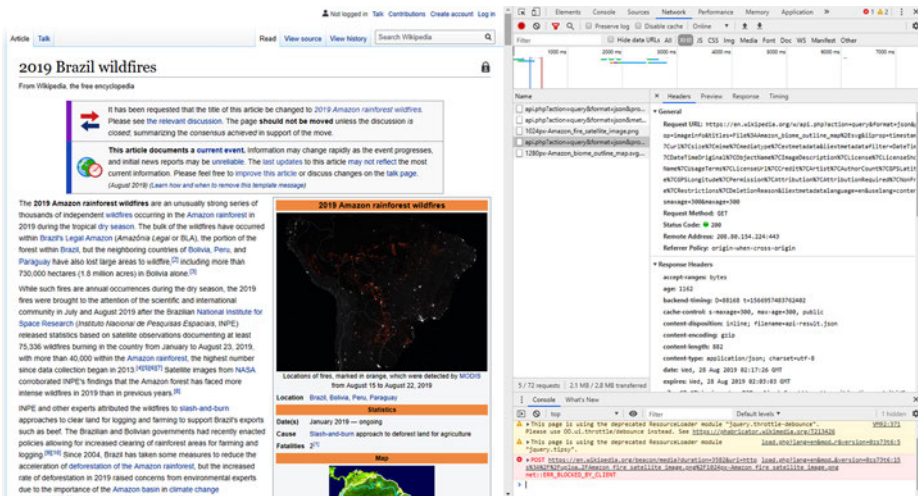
Not logged in Talk Contributions Create account Log in

Article Talk Read View source View history Search Wikipedia

2019 Brazil wildfires

From Wikipedia, the free encyclopedia

It has been requested that the title of this article be changed to 2019 Amazon rainforest wildfires. Please see the relevant discussion. The page should not be moved unless the discussion is closed; summarizing the consensus achieved in support of the move.

This article documents a current event. Information may change rapidly as the event progresses, and initial news reports may be unreliable. The last updates to this article may not reflect the most current information. Please feel free to improve this article or discuss changes on the talk page. (August 2019) (Learn how and when to remove this template message)

The 2019 Amazon rainforest wildfires are an unusually strong series of thousands of independent wildfires occurring in the Amazon rainforest in 2019 during the tropical dry season. The bulk of the wildfires have occurred within Brazil's Legal Amazon (Amazônia Legal or BLA), the portion of the forest within Brazil, but the neighboring countries of Bolivia, Peru, and Paraguay have also lost large areas to wildfire,[2] including more than 730,000 hectares (1.8 million acres) in Bolivia alone.[3]

While such fires are annual occurrences during the dry season, the 2019 fires were brought to the attention of the scientific and international community in July and August 2019 after the Brazilian National Institute for Space Research (Instituto Nacional de Pesquisas Espaciais, INPE) released statistics based on satellite observations documenting at least 75,336 wildfires burning in the country from January to August 23, 2019, with more than 40,000 within the Amazon rainforest, the highest number since data collection began in 2013.[4][5][6][7] Satellite images from NASA corroborated INPE's findings that the Amazon forest has faced more intense wildfires in 2019 than in previous years.[8]

INPE and other experts attributed the wildfires to slash-and-burn approaches to clear land for logging and farming to support Brazil's exports such as beef. The Brazilian and Bolivian governments had recently enacted policies allowing for increased clearing of rainforest areas for farming and logging.[9][10] Since 2004, Brazil has taken some measures to reduce the acceleration of deforestation of the Amazon rainforest, but the increased rate of deforestation in 2019 raised concerns from environmental experts due to the importance of the Amazon basin in climate change

2019 Amazon rainforest wildfires

Locations of fires, marked in orange, which were detected by MODIS from August 15 to August 22, 2019

| Location | Brazil, Bolivia, Peru, Paraguay |
|---|---|
| Statistics | |
| Date(s) | January 2019 — ongoing |
| Cause | Slash-and-burn approach to deforest land for agriculture |
| Fatalities | 2[1] |

Map

Elements Console Sources Network Performance Memory Application » 1 2 1

Preserve log Disable cache Online

Filter Hide data URLs All XHR JS CSS Img Media Font Doc WS Manifest Other

1000 ms 2000 ms 3000 ms 4000 ms 5000 ms 6000 ms

Name × Headers Preview Response Timing

api.php?action=query&format=json&pr...
api.php?action=query&format=json&pr...
1024px-Amazon_fire_satellite_image.png
api.php?action=query&format=json&pr...
1280px-Amazon_biome_outline_map.svg...

▼ General
Request URL: https://en.wikipedia.org/w/api.php?action=query&format=json&prop=imageinfo&titles=File%3AAmazon_biome_outline_map%2Esvg&iiprop=timestamp%7Curl%7Csize%7Cmime%7Cmediatype%7Cextmetadata&iiextmetadatafilter=DateTime%7CDateTimeOriginal%7CObjectName%7CImageDescription%7CLicense%7CLicenseShortName%7CUsageTerms%7CLicenseUrl%7CCredit%7CArtist%7CAuthorCount%7CGPSLatitude%7CGPSLongitude%7CPermission%7CAttribution%7CAttributionRequired%7CNonFree%7CRestrictions%7CDeletionReason&iiextmetadatalanguage=en&uselang=content&smaxage=300&maxage=300
Request Method: GET
Status Code: 200
Remote Address: 208.80.154.224:443
Referrer Policy: origin-when-cross-origin

▼ Response Headers
accept-ranges: bytes
age: 1162
backend-timing: D=88168 t=1566957403762402
cache-control: s-maxage=300, max-age=300, public
content-disposition: inline; filename=api-result.json
content-encoding: gzip
content-length: 882
content-type: application/json; charset=utf-8
date: Wed, 28 Aug 2019 02:17:26 GMT
expires: Wed, 28 Aug 2019 02:05:03 GMT

5 / 72 requests | 2.1 MB / 2.8 MB transferred

Console What's New

top Filter Default levels 1 hidden

This page is using the deprecated ResourceLoader module "jquery.throttle-debounce". Please use OO.ui.throttle/debounce instead. See https://phabricator.wikimedia.org/T213426 VM92:371

This page is using the deprecated ResourceLoader module "jquery.tipsy". load.php?lang=en&mod...

POST https://en.wikipedia.org/beacon/media?duration=3582&uri=http load.php?lang=en&modu... s%3A%2F%2Fupload...Amazon_fire_satellite_image.png%2F1024px-Amazon_fire_satellite_image.png net::ERR_BLOCKED_BY_CLIENT